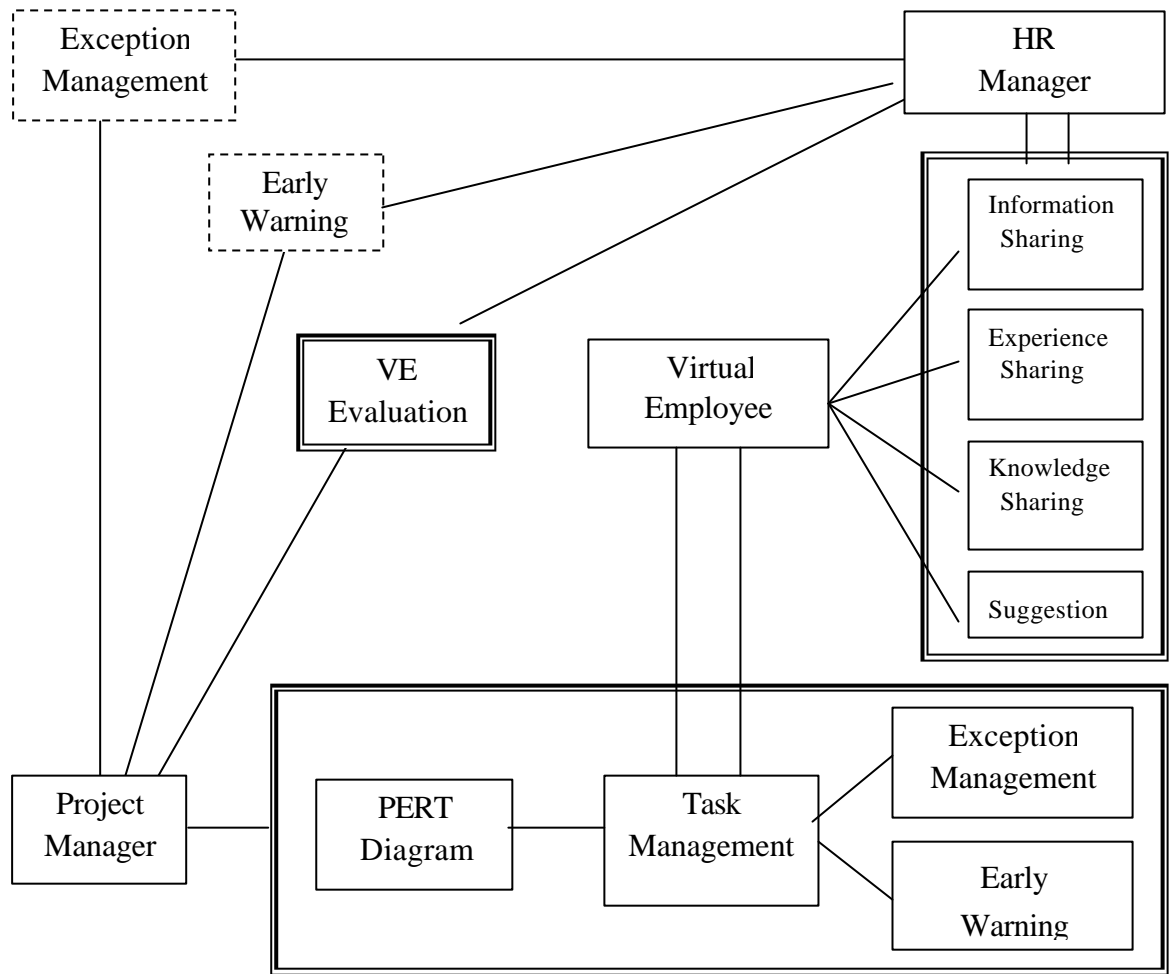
Exception Management

HR Manager

Early Warning

Information Sharing

Experience Sharing

VE Evaluation

Virtual Employee

Knowledge Sharing

Suggestion

Exception Management

Project Manager

PERT Diagram

Task Management

Early Warning